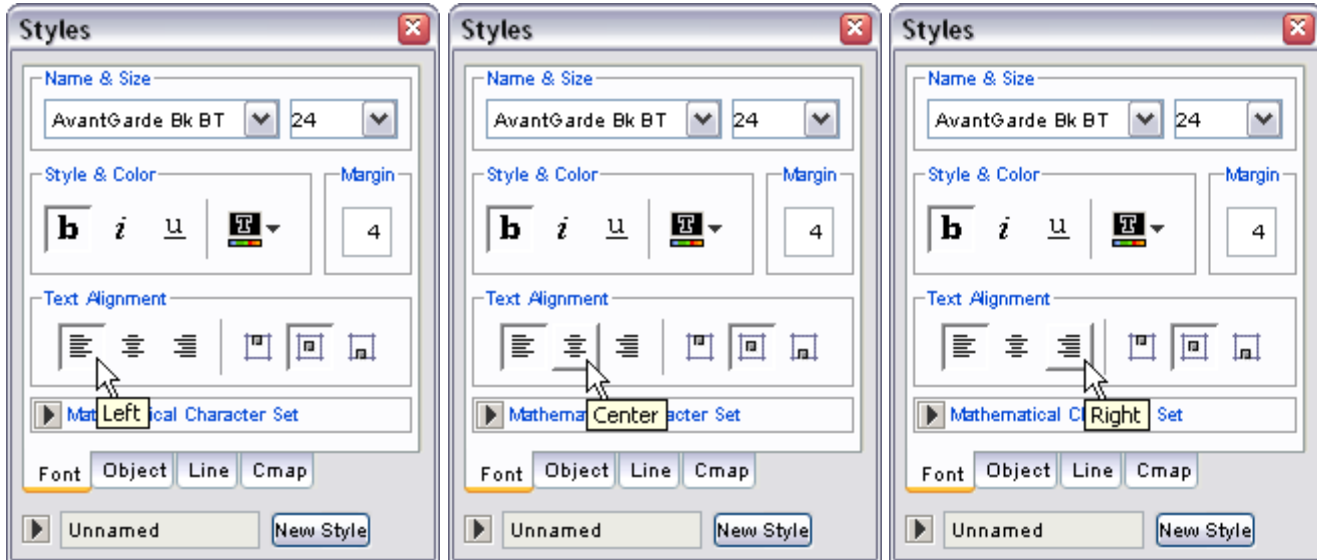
Styles

Name & Size

AvantGarde Bk BT 24

Style & Color

Margin

b i u

4

Text Alignment

Mathe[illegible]ical Character Set

Left

Font Object Line Cmap

Unnamed New Style

Styles

Name & Size

AvantGarde Bk BT 24

Style & Color

Margin

b i u

4

Text Alignment

Mathema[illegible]acter Set

Center

Font Object Line Cmap

Unnamed New Style

Styles

Name & Size

AvantGarde Bk BT 24

Style & Color

Margin

b i u

4

Text Alignment

Mathematical C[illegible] Set

Right

Font Object Line Cmap

Unnamed New Style